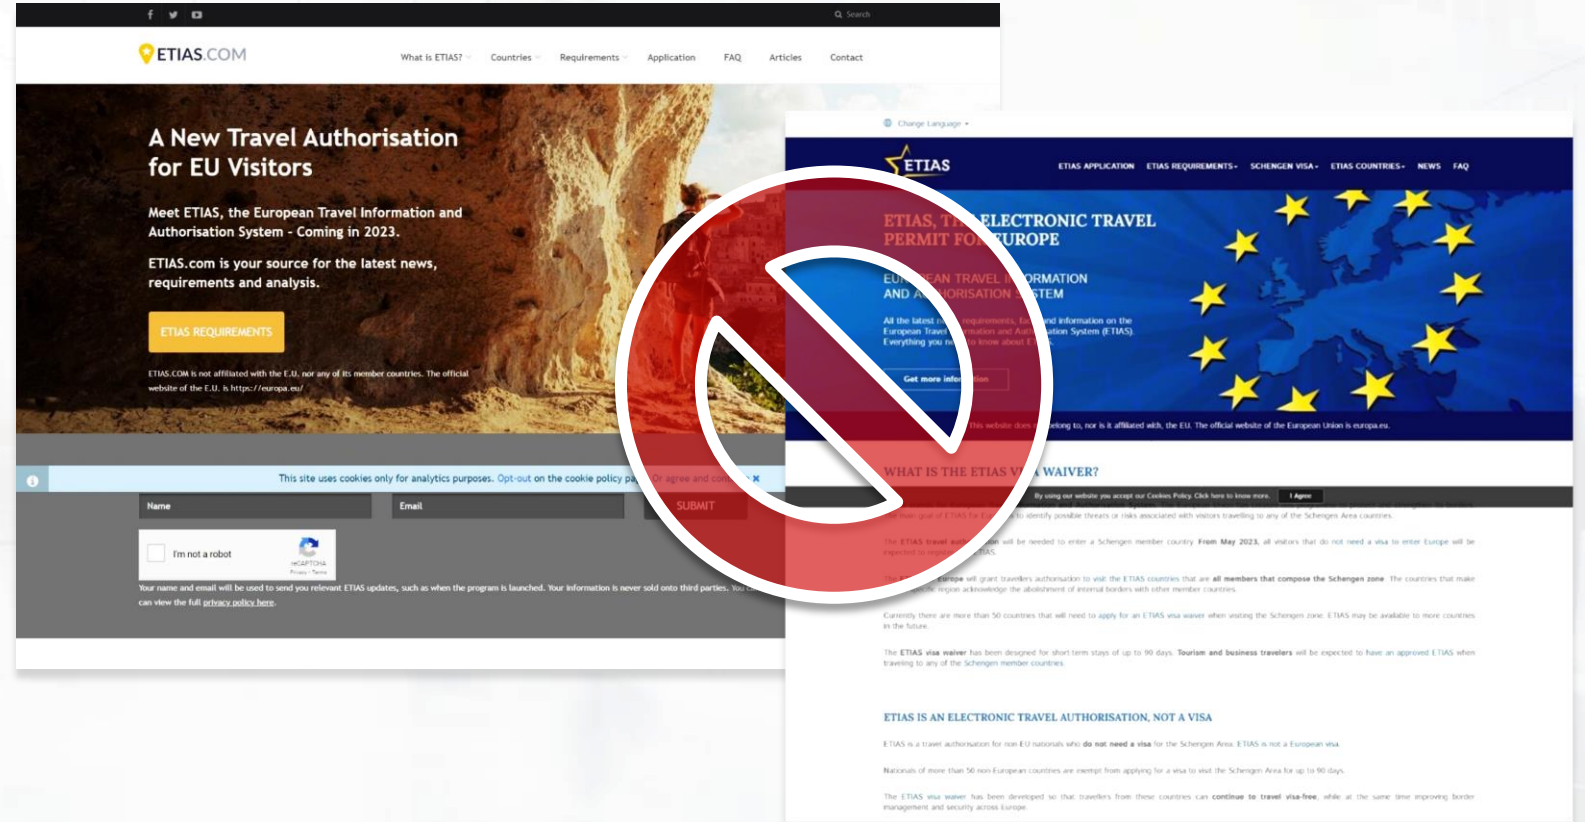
Search

ETIAS.COM

What is ETIAS? Countries Requirements Application FAQ Articles Contact

A New Travel Authorisation for EU Visitors

Meet ETIAS, the European Travel Information and Authorisation System - Coming in 2023.

ETIAS.com is your source for the latest news, requirements and analysis.

ETIAS REQUIREMENTS

ETIAS.COM is not affiliated with the E.U. nor any of its member countries. The official website of the E.U. is https://europa.eu/

This site uses cookies only for analytics purposes. Opt-out on the cookie policy pa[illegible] Or agree and con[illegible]

Name

Email

SUBMIT

I'm not a robot

reCAPTCHA
Privacy - Terms

Your name and email will be used to send you relevant ETIAS updates, such as when the program is launched. Your information is never sold onto third parties. You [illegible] can view the full privacy policy here.

Change Language

ETIAS

ETIAS APPLICATION ETIAS REQUIREMENTS SCHENGEN VISA ETIAS COUNTRIES NEWS FAQ

ETIAS, TH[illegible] ELECTRONIC TRAVEL PERMIT FO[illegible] EUROPE

EU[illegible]EAN TRAVEL I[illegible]ORMATION AND A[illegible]HORISATION S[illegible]STEM

All the latest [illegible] requirements, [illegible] and information on the European Travel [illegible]rmation and Auth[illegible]ation System (ETIAS). Everything you n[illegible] to know about E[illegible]

Get more info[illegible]tion

This website does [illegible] belong to, nor is it affiliated with, the EU. The official website of the European Union is europa.eu.

WHAT IS THE ETIAS V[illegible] WAIVER?

By using our website you accept our Cookies Policy. Click here to know more. I Agree

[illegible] main goal of ETIAS for E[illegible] to identify possible threats or risks associated with visitors travelling to any of the Schengen Area countries.

The ETIAS travel auth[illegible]ion will be needed to enter a Schengen member country. From May 2023, all visitors that do not need a visa to enter Europe will be expected to reque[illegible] ETIAS.

The E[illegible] Europe will grant travellers authorisation to visit the ETIAS countries that are all members that compose the Schengen zone. The countries that make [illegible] region acknowledge the abolishment of internal borders with other member countries.

Currently there are more than 50 countries that will need to apply for an ETIAS visa waiver when visiting the Schengen zone. ETIAS may be available to more countries in the future.

The ETIAS visa waiver has been designed for short term stays of up to 90 days. Tourism and business travelers will be expected to have an approved ETIAS when traveling to any of the Schengen member countries.

ETIAS IS AN ELECTRONIC TRAVEL AUTHORISATION, NOT A VISA

ETIAS is a travel authorisation for non EU nationals who do not need a visa for the Schengen Area. ETIAS is not a European visa.

Nationals of more than 50 non-European countries are exempt from applying for a visa to visit the Schengen Area for up to 90 days.

The ETIAS visa waiver has been developed so that travellers from these countries can continue to travel visa-free, while at the same time improving border management and security across Europe.